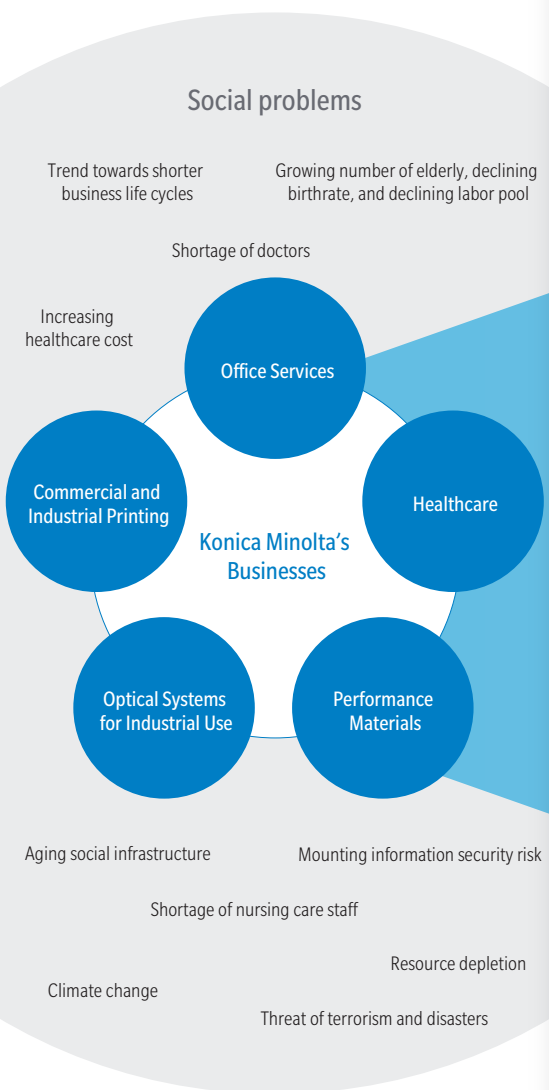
Social problems

Trend towards shorter business life cycles

Growing number of elderly, declining birthrate, and declining labor pool

Shortage of doctors

Increasing healthcare cost

Office Services

Commercial and Industrial Printing

Healthcare

Konica Minolta's Businesses

Optical Systems for Industrial Use

Performance Materials

Aging social infrastructure

Mounting information security risk

Shortage of nursing care staff

Resource depletion

Climate change

Threat of terrorism and disasters